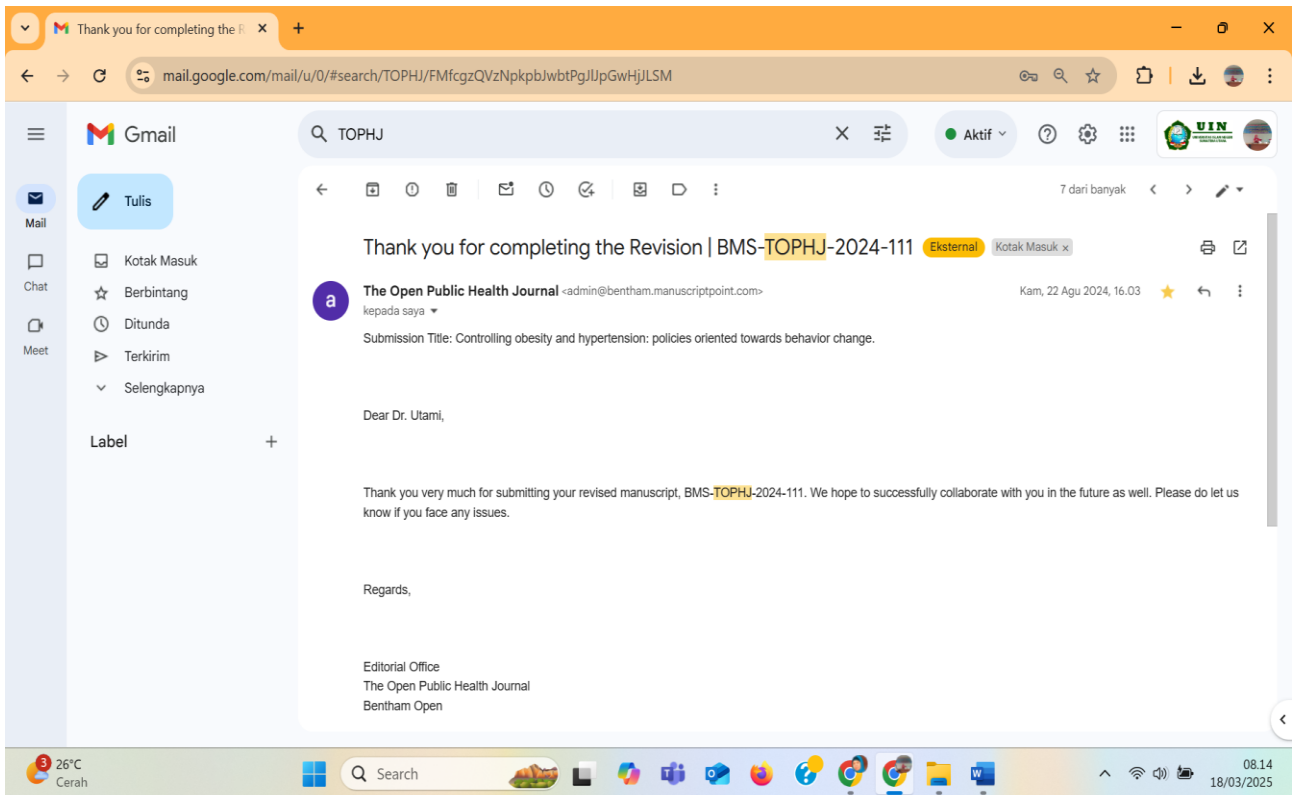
Thank you for completing the R ×

mail.google.com/mail/u/0/#search/TOPHJ/FMfcgzQVzNpkpbJwbtPgJlJpGwHjJLSM

Gmail

TOPHJ

Aktif

UIN

Mail

Chat

Meet

Tulis

Kotak Masuk

Berbintang

Ditunda

Terkirim

Selengkapnya

Label

7 dari banyak

Thank you for completing the Revision | BMS-TOPHJ-2024-111 Eksternal Kotak Masuk ×

The Open Public Health Journal <admin@bentham.manuscriptpoint.com>
kepada saya

Kam, 22 Agu 2024, 16.03

Submission Title: Controlling obesity and hypertension: policies oriented towards behavior change.

Dear Dr. Utami,

Thank you very much for submitting your revised manuscript, BMS-TOPHJ-2024-111. We hope to successfully collaborate with you in the future as well. Please do let us know if you face any issues.

Regards,

Editorial Office
The Open Public Health Journal
Bentham Open

3 26°C Cerah

Search

08.14
18/03/2025